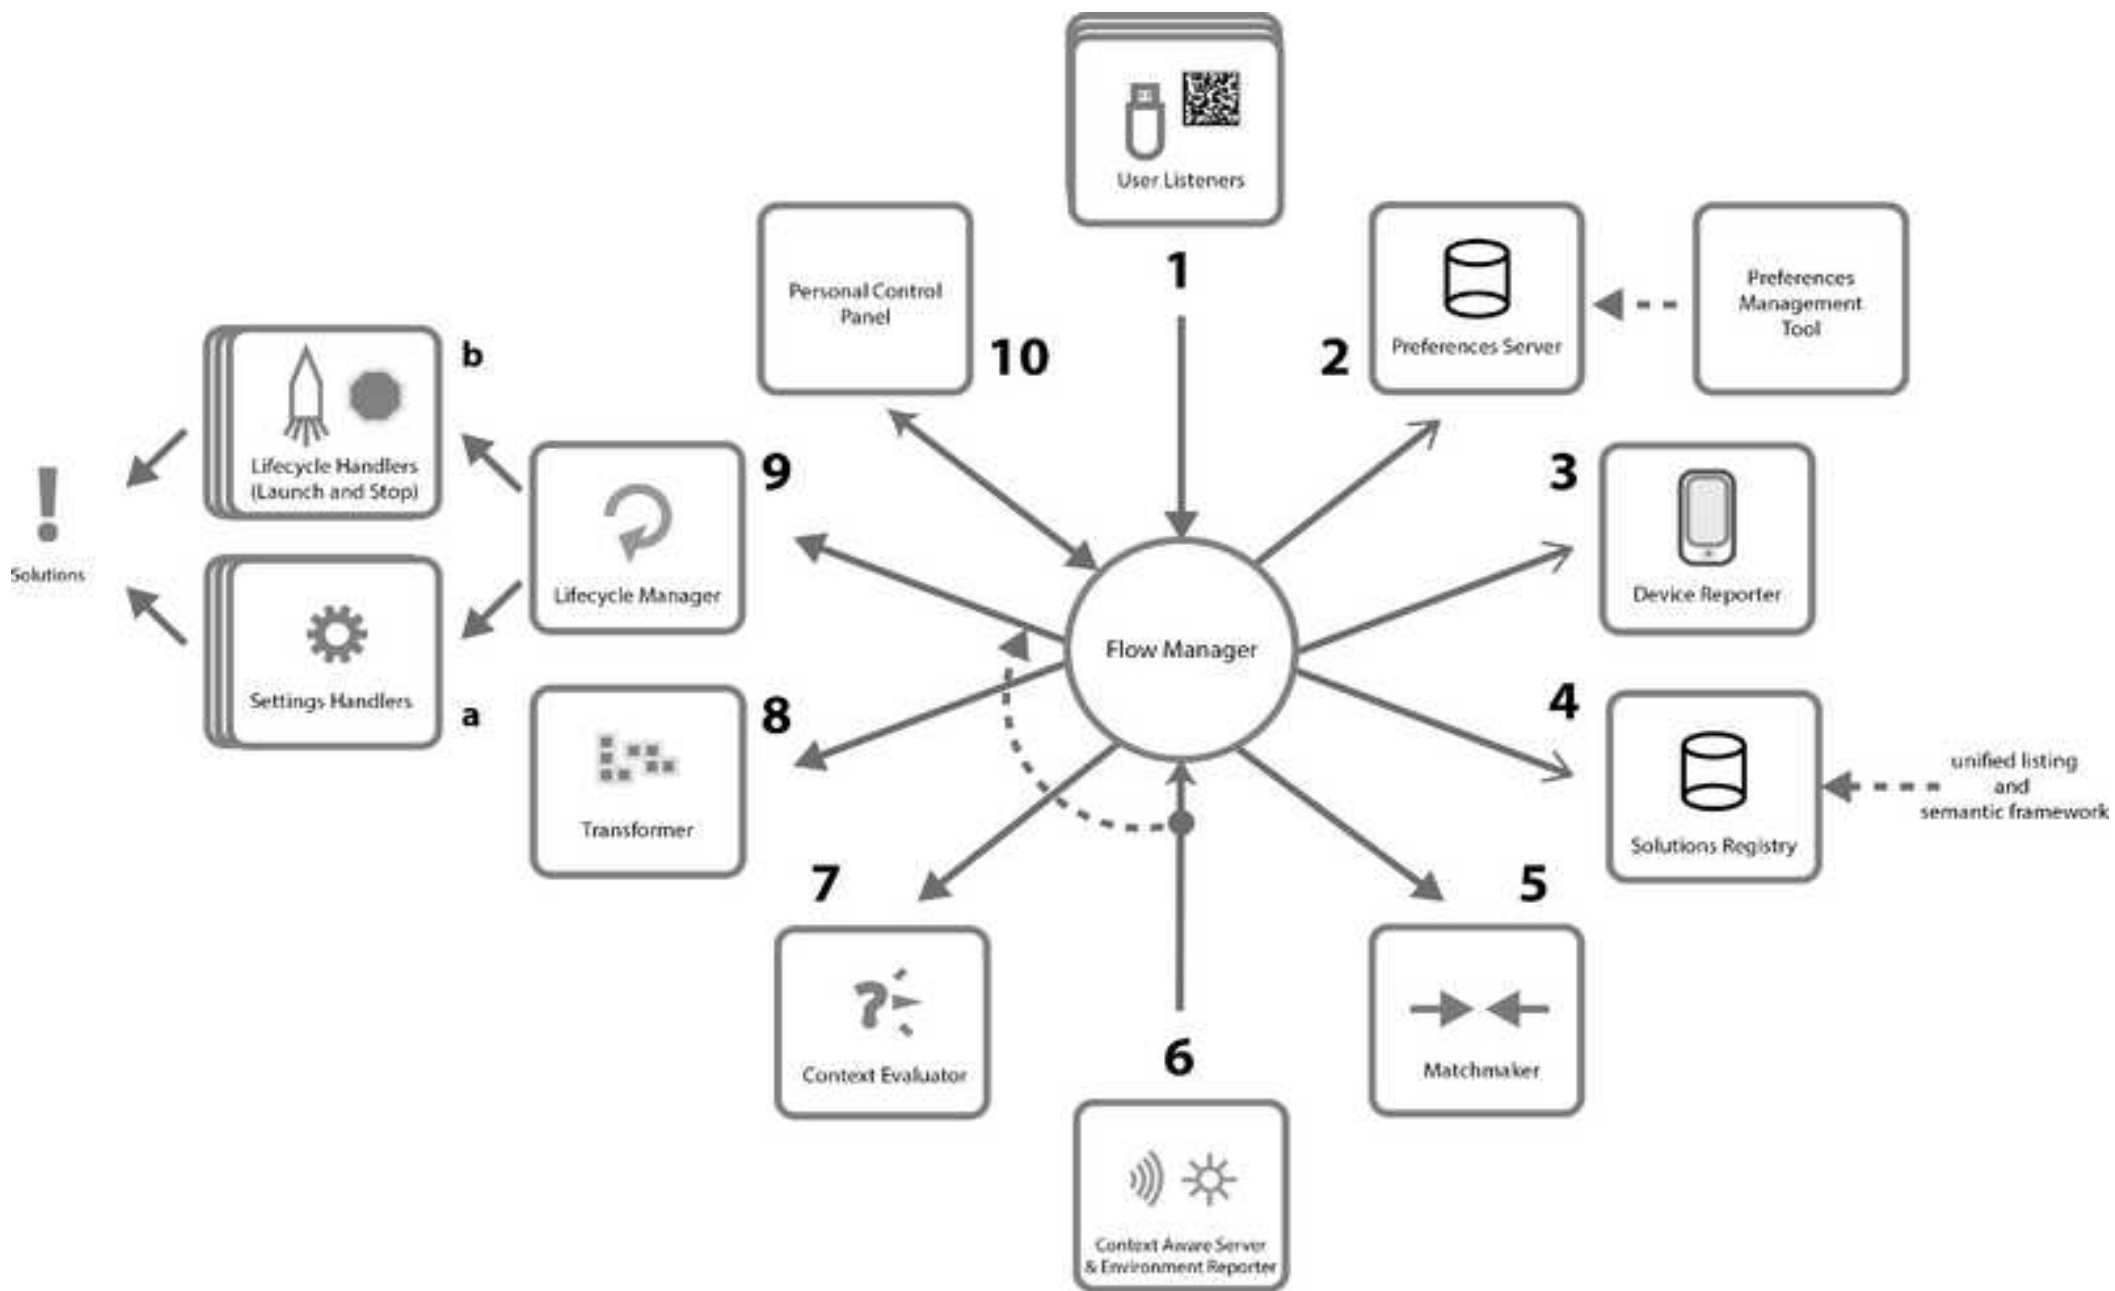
User Listeners

1

Personal Control Panel

10

2

Preferences Server

Preferences Management Tool

b

Lifecycle Handlers (Launch and Stop)

!

Solutions

9

Lifecycle Manager

3

Device Reporter

Settings Handlers

a

Flow Manager

4

Solutions Registry

unified listing and semantic framework

8

Transformer

7

5

Context Evaluator

Matchmaker

6

Context Aware Server & Environment Reporter